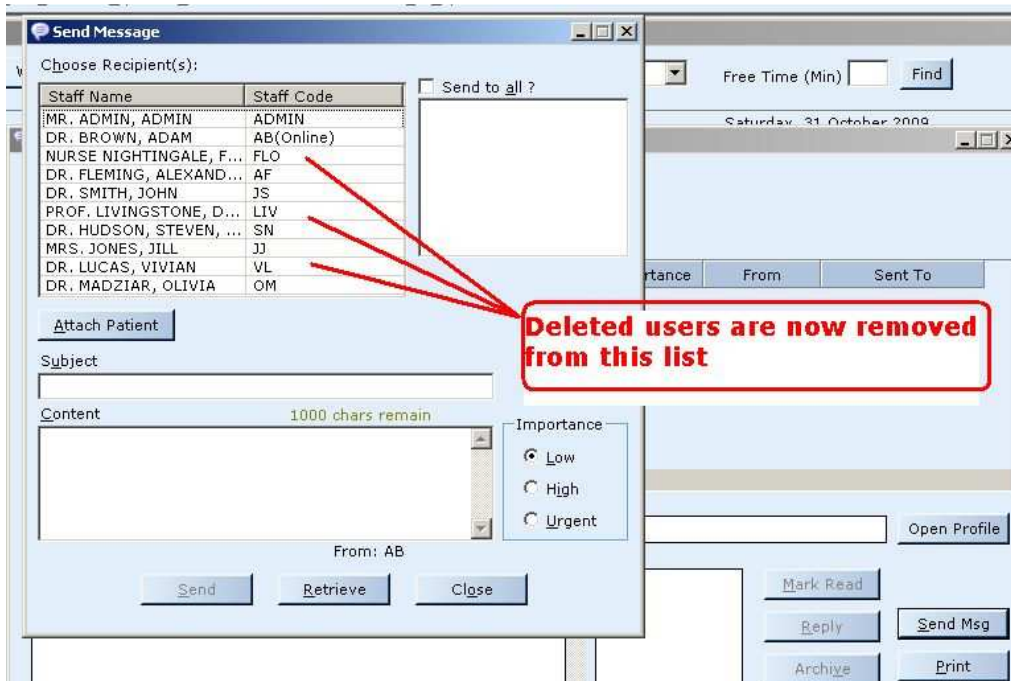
Send Message

Choose Recipient(s):

| Staff Name | Staff Code |
|---|---|
| MR. ADMIN, ADMIN | ADMIN |
| DR. BROWN, ADAM | AB(Online) |
| NURSE NIGHTINGALE, F... | FLO |
| DR. FLEMING, ALEXAND... | AF |
| DR. SMITH, JOHN | JS |
| PROF. LIVINGSTONE, D... | LIV |
| DR. HUDSON, STEVEN, ... | SN |
| MRS. JONES, JILL | JJ |
| DR. LUCAS, VIVIAN | VL |
| DR. MADZIAR, OLIVIA | OM |

Send to all ?

Attach Patient

Subject

Content

1000 chars remain

Importance

Low

High

Urgent

From: AB

Send

Retrieve

Close

Free Time (Min)

Find

Saturday, 31 October 2009

rtance

From

Sent To

Deleted users are now removed from this list

Open Profile

Mark Read

Reply

Send Msg

Archive

Print